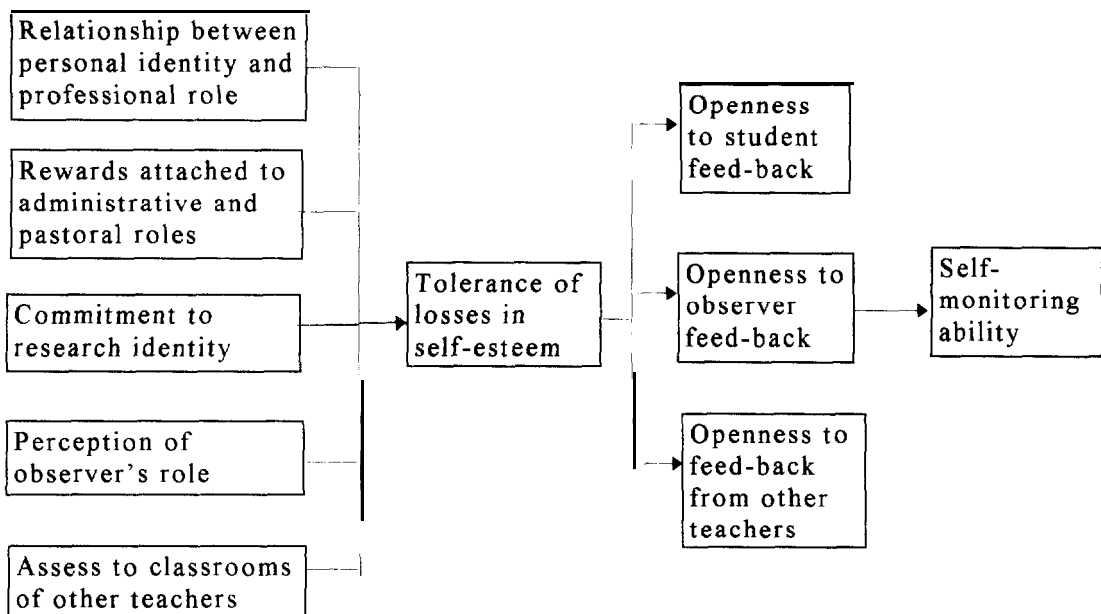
Relationship between personal identity and professional role

Rewards attached to administrative and pastoral roles

Commitment to research identity

Perception of observer's role

Assess to classrooms of other teachers

Tolerance of losses in self-esteem

Openness to student feed-back

Openness to observer feed-back

Openness to feed-back from other teachers

Self-monitoring ability